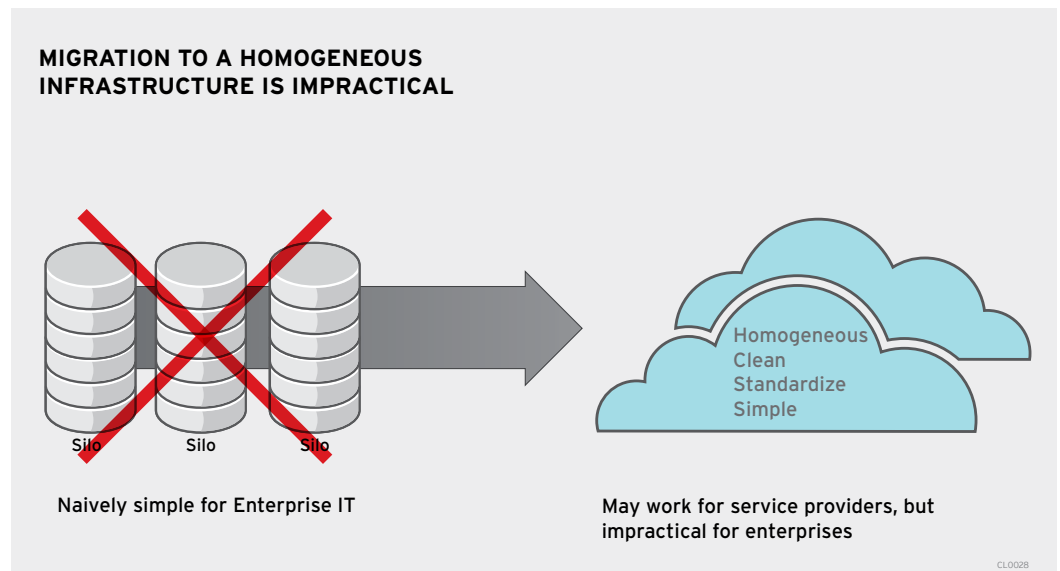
MIGRATION TO A HOMOGENEOUS INFRASTRUCTURE IS IMPRACTICAL

Silo
Silo
Silo

Homogeneous
Clean
Standardize
Simple

Naively simple for Enterprise IT

May work for service providers, but impractical for enterprises

CL0028